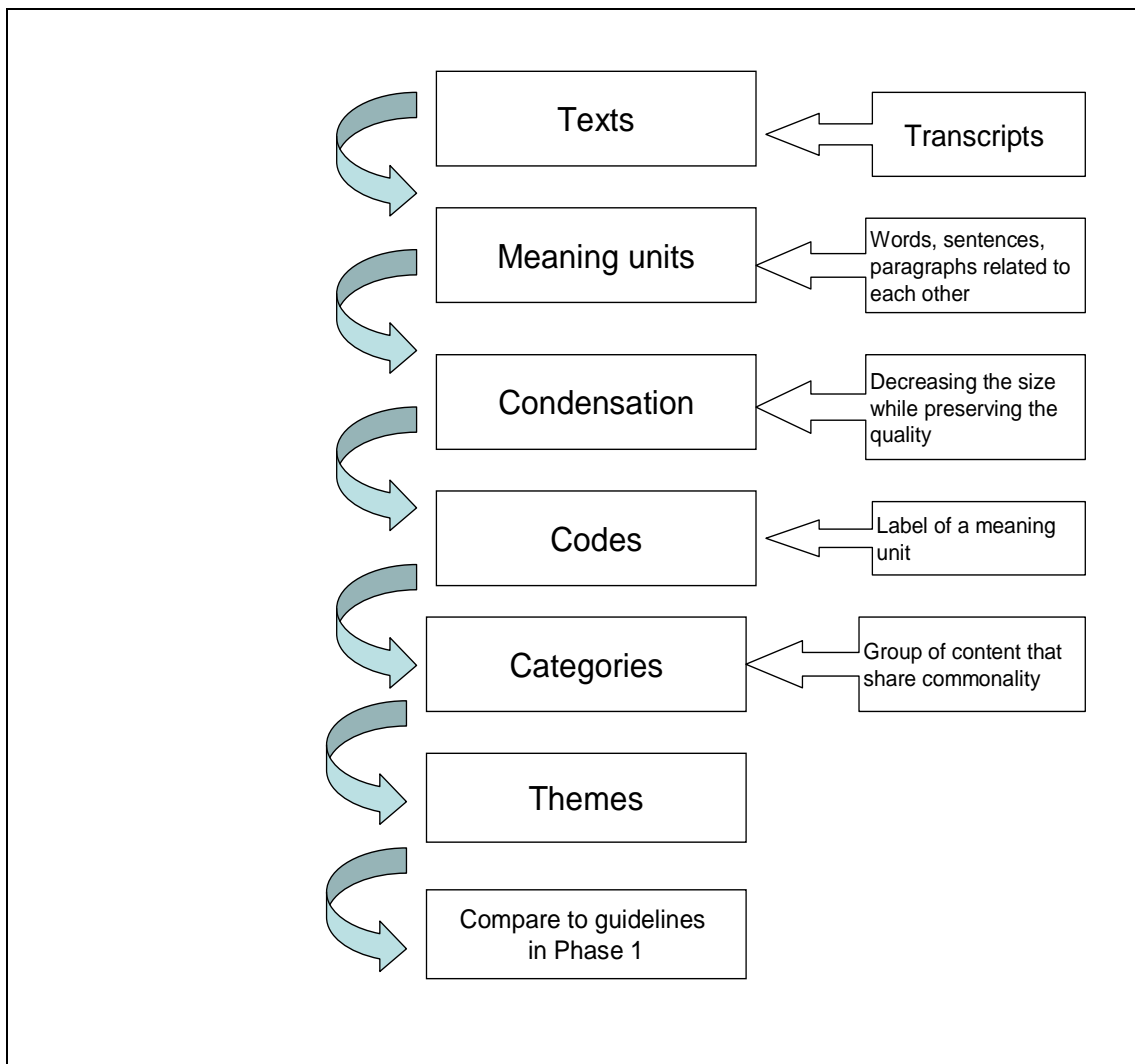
Texts

Transcripts

Meaning units

Words, sentences, paragraphs related to each other

Condensation

Decreasing the size while preserving the quality

Codes

Label of a meaning unit

Categories

Group of content that share commonality

Themes

Compare to guidelines in Phase 1